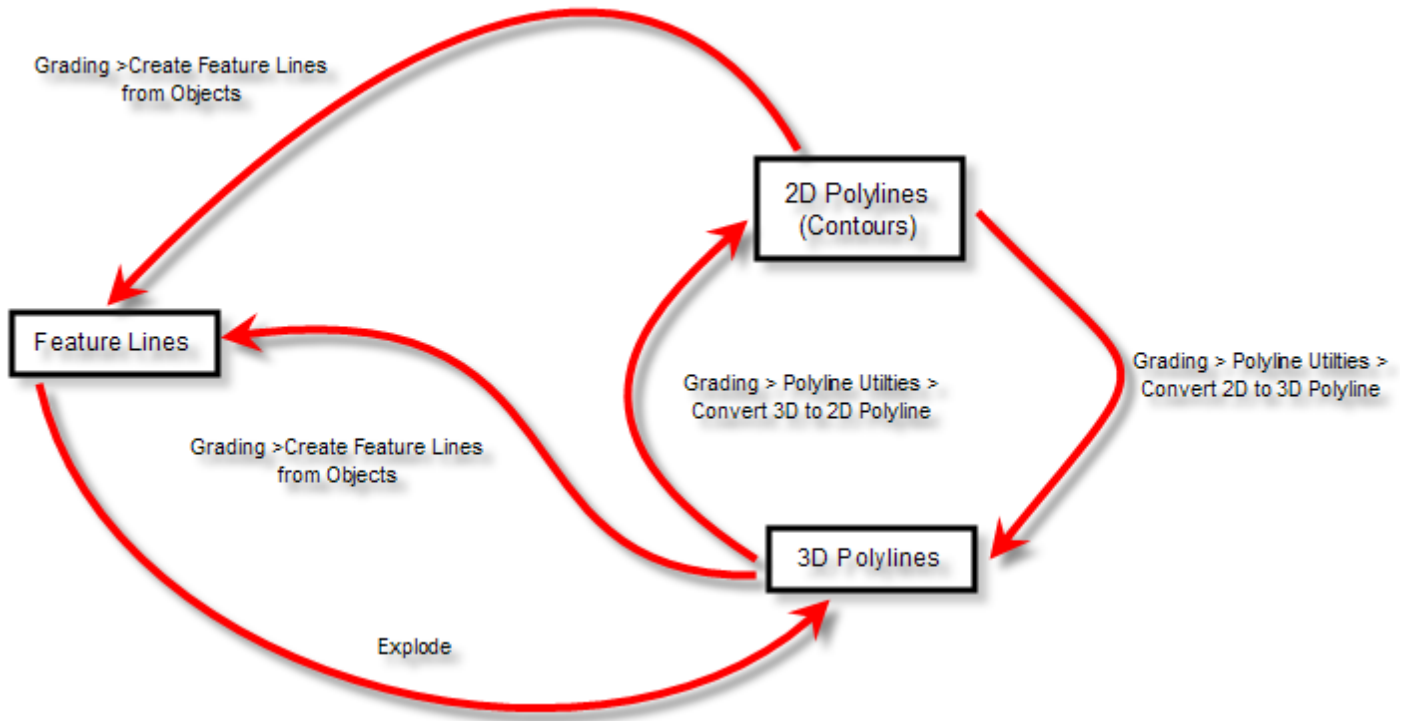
Grading >Create Feature Lines from Objects

2D Polylines (Contours)

Feature Lines

Grading > Polyline Utilties > Convert 3D to 2D Polyline

Grading > Polyline Utilties > Convert 2D to 3D Polyline

Grading >Create Feature Lines from Objects

3D Polylines

Explode